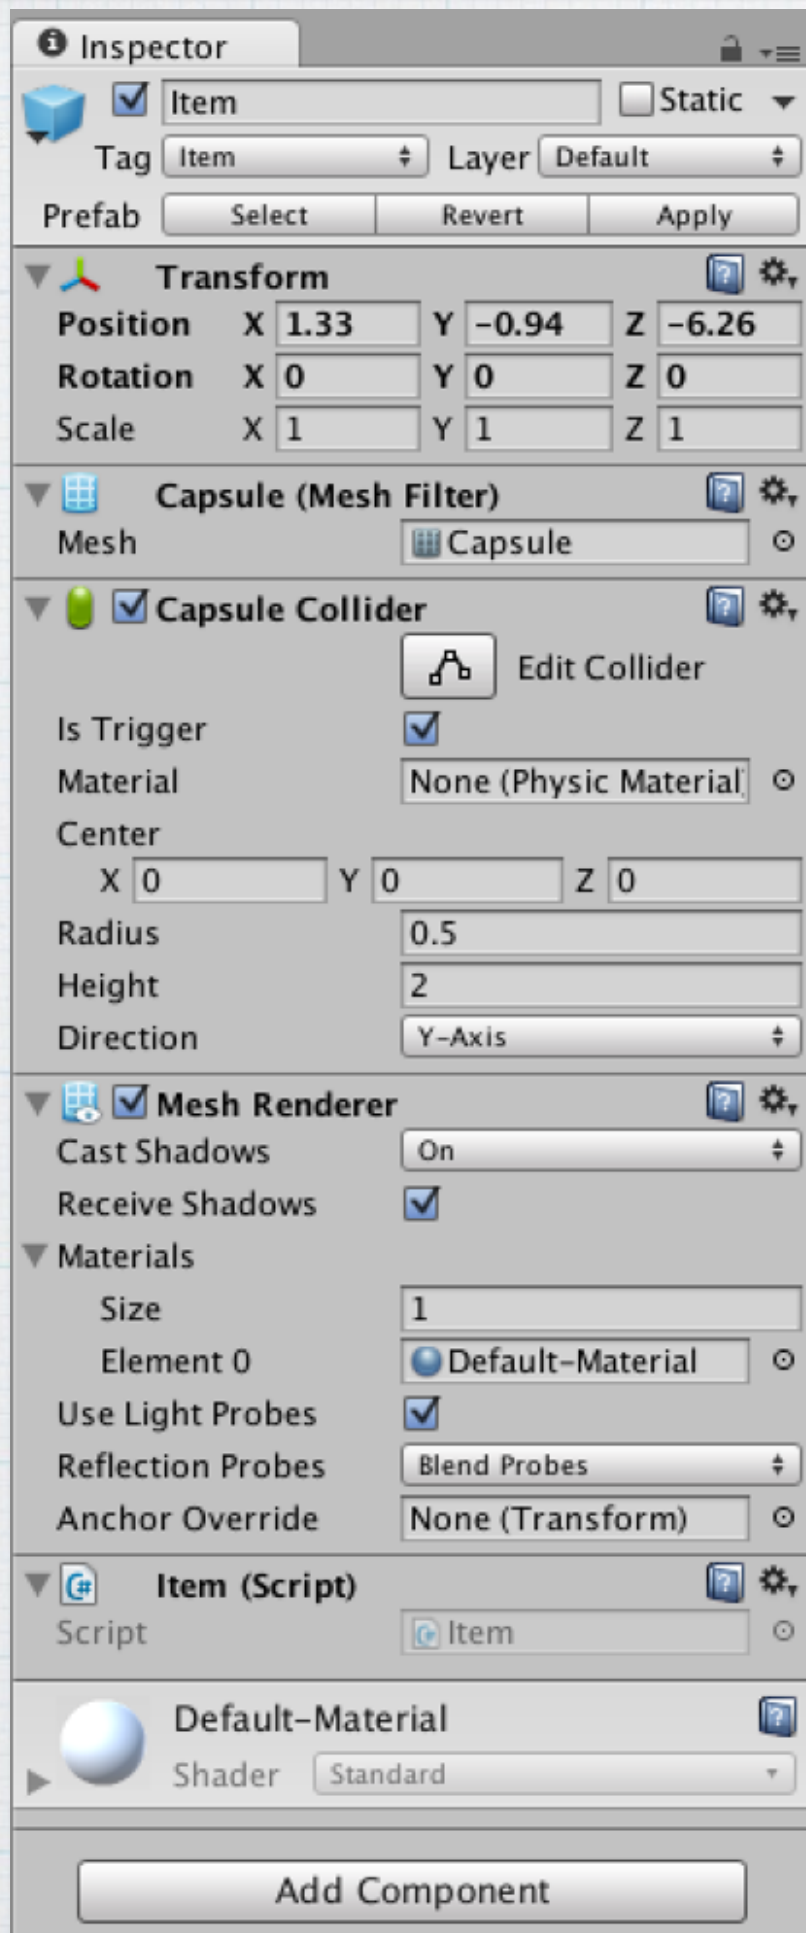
Inspector

Item
Static
Tag Item
Layer Default
Prefab Select Revert Apply

Transform
Position X 1.33 Y -0.94 Z -6.26
Rotation X 0 Y 0 Z 0
Scale X 1 Y 1 Z 1

Capsule (Mesh Filter)
Mesh Capsule

Capsule Collider
Edit Collider
Is Trigger
Material None (Physic Material
Center
X 0 Y 0 Z 0
Radius 0.5
Height 2
Direction Y-Axis

Mesh Renderer
Cast Shadows On
Receive Shadows
Materials
Size 1
Element 0 Default-Material
Use Light Probes
Reflection Probes Blend Probes
Anchor Override None (Transform)

Item (Script)
Script Item

Default-Material
Shader Standard

Add Component